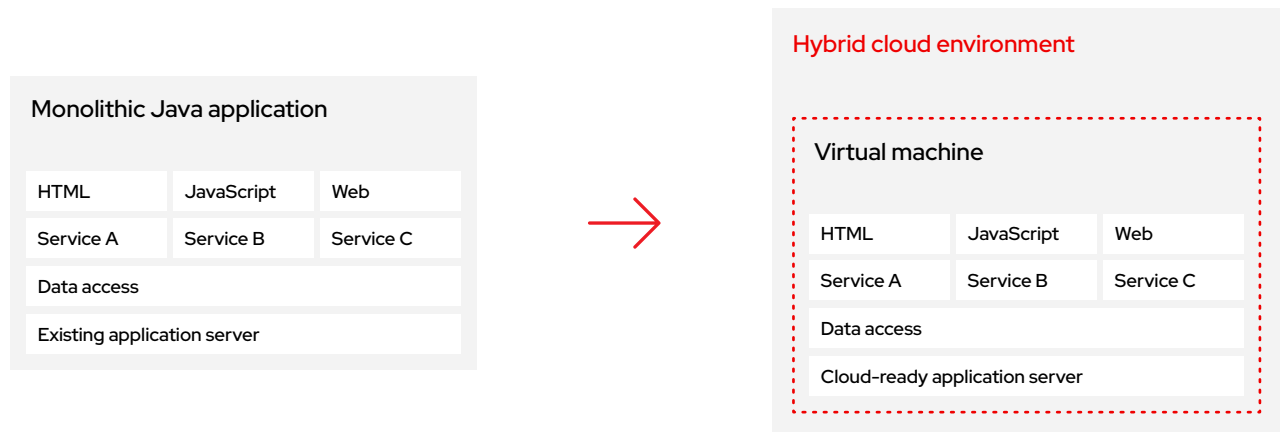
Monolithic Java application

HTML JavaScript Web
Service A Service B Service C
Data access
Existing application server

Hybrid cloud environment

Virtual machine

HTML JavaScript Web
Service A Service B Service C
Data access
Cloud-ready application server